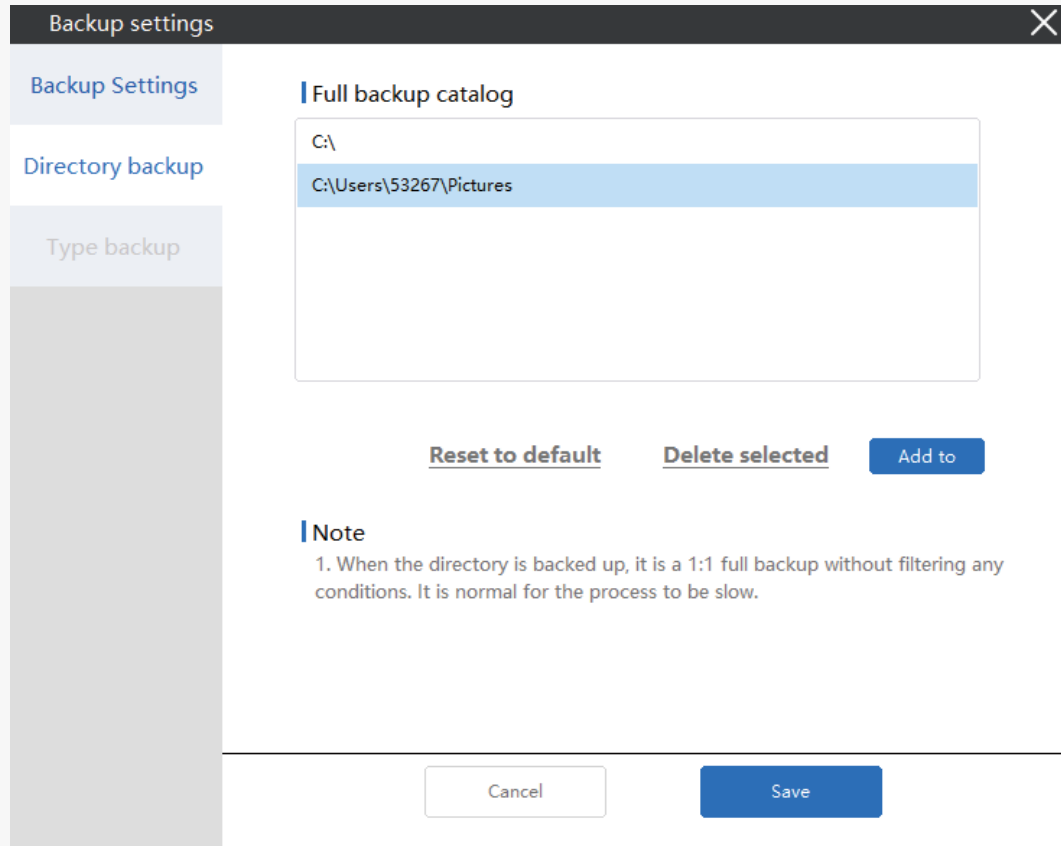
Backup settings

Backup Settings

Directory backup

Type backup

Full backup catalog

C:\

C:\Users\53267\Pictures

Reset to default

Delete selected

Add to

Note

1. When the directory is backed up, it is a 1:1 full backup without filtering any conditions. It is normal for the process to be slow.

Cancel

Save